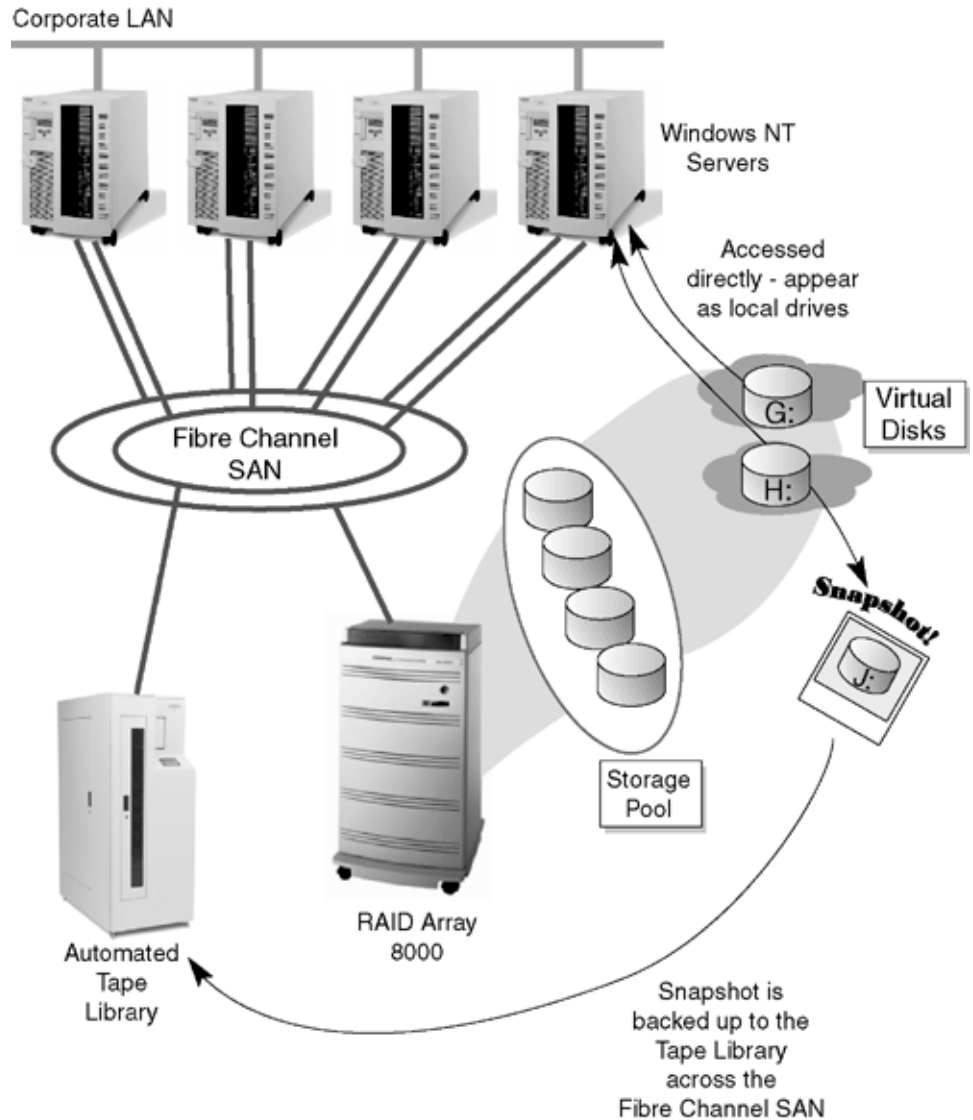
Corporate LAN

Windows NT Servers

Accessed directly - appear as local drives

G:

H:

Virtual Disks

Fibre Channel SAN

Snapshot!

J:

Storage Pool

RAID Array 8000

Automated Tape Library

Snapshot is backed up to the Tape Library across the Fibre Channel SAN